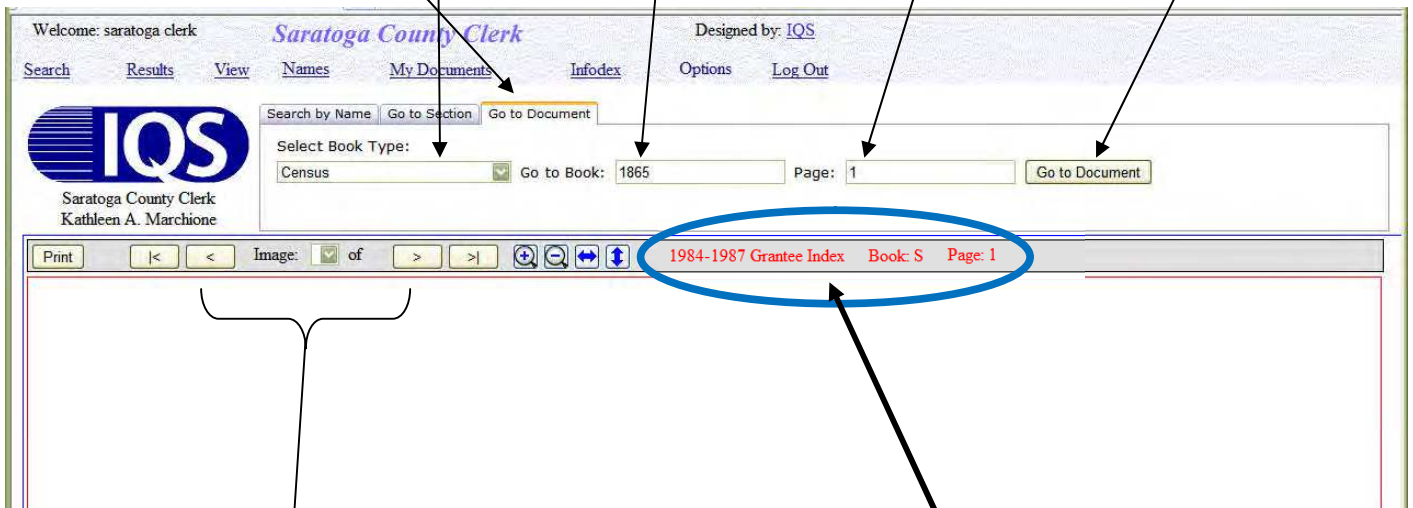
Welcome: saratoga clerk

Saratoga County Clerk

Designed by: IQS

Search Results View Names My Documents Infodex Options Log Out

IQS

Saratoga County Clerk
Kathleen A. Marchione

Search by Name Go to Section Go to Document

Select Book Type:

Census

Go to Book: 1865

Page: 1

Go to Document

Print |< < Image: of > >|

1984-1987 Grantee Index Book: S Page: 1